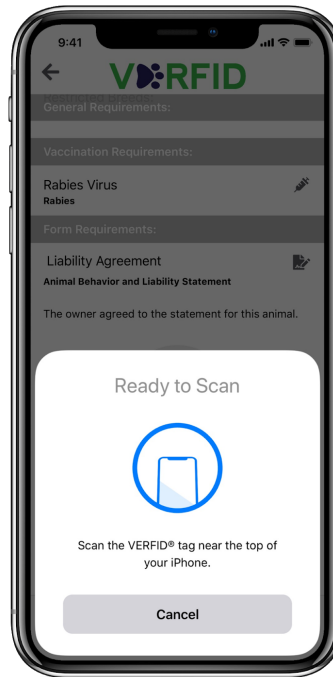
9:41

VERFID

General Requirements:

Vaccination Requirements:

Rabies Virus
Rabies

Form Requirements:

Liability Agreement
Animal Behavior and Liability Statement

The owner agreed to the statement for this animal.

Ready to Scan

Scan the VERFID® tag near the top of your iPhone.

Cancel